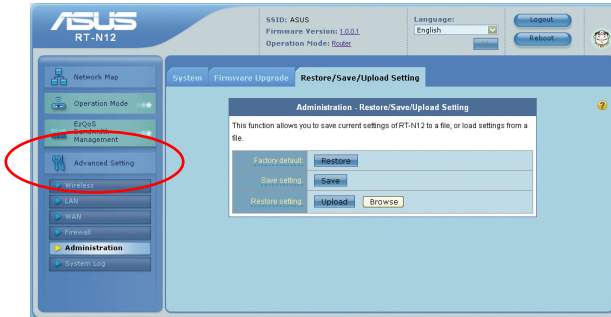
ASUS
RT-N12

SSID: ASUS
Firmware Version: 1.0.0.1
Operation Mode: Router

Language:
English

Logout
Reboot

Network Map
Operation Mode
EzQoS Bandwidth Management
Advanced Setting
Wireless
LAN
WAN
Firewall
Administration
System Log

System
Firmware Upgrade
Restore/Save/Upload Setting

Administration - Restore/Save/Upload Setting

This function allows you to save current settings of RT-N12 to a file, or load settings from a file.

| | |
|---|---|
| Factory default: | Restore |
| Save setting: | Save |
| Restore setting: | Upload Browse |